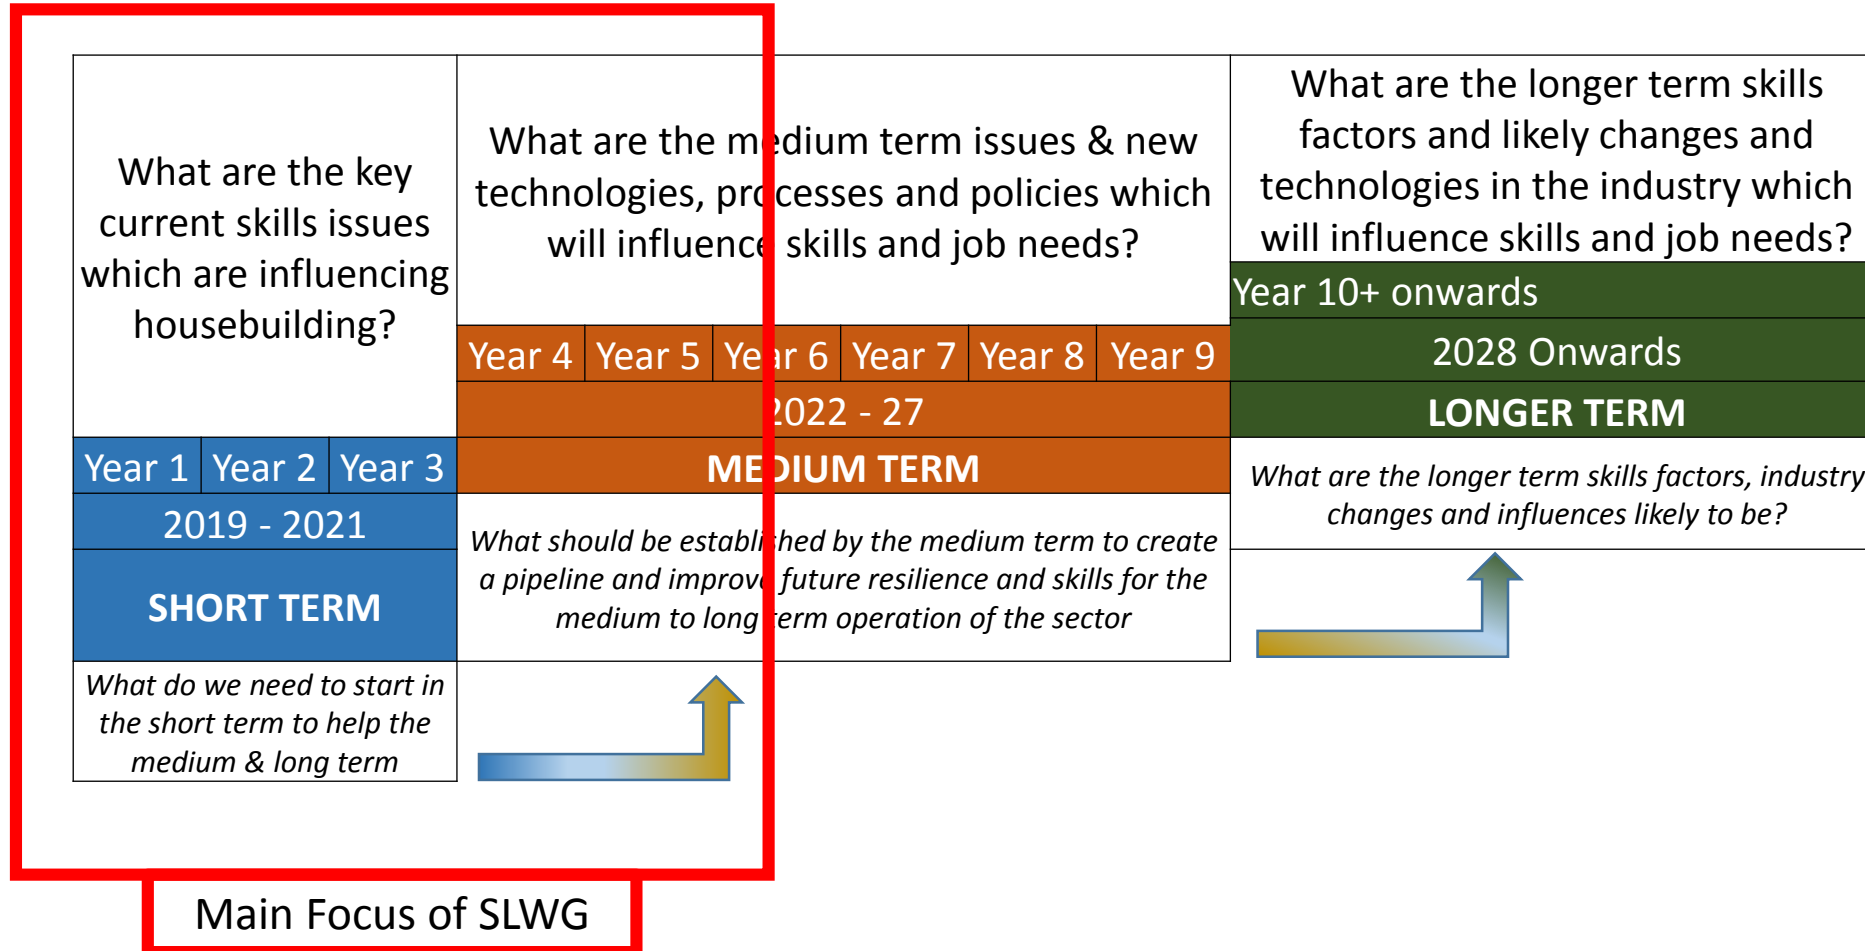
What are the key current skills issues which are influencing housebuilding?

What are the medium term issues & new technologies, processes and policies which will influence skills and job needs?

What are the longer term skills factors and likely changes and technologies in the industry which will influence skills and job needs?

Year 10+ onwards

| Year 4 | Year 5 | Year 6 | Year 7 | Year 8 | Year 9 |
|---|---|---|---|---|---|

2028 Onwards

2022 - 27

LONGER TERM

| Year 1 | Year 2 | Year 3 |
|---|---|---|

MEDIUM TERM

*What are the longer term skills factors, industry changes and influences likely to be?*

2019 - 2021

*What should be established by the medium term to create a pipeline and improve future resilience and skills for the medium to long term operation of the sector*

SHORT TERM

*What do we need to start in the short term to help the medium & long term*

Main Focus of SLWG